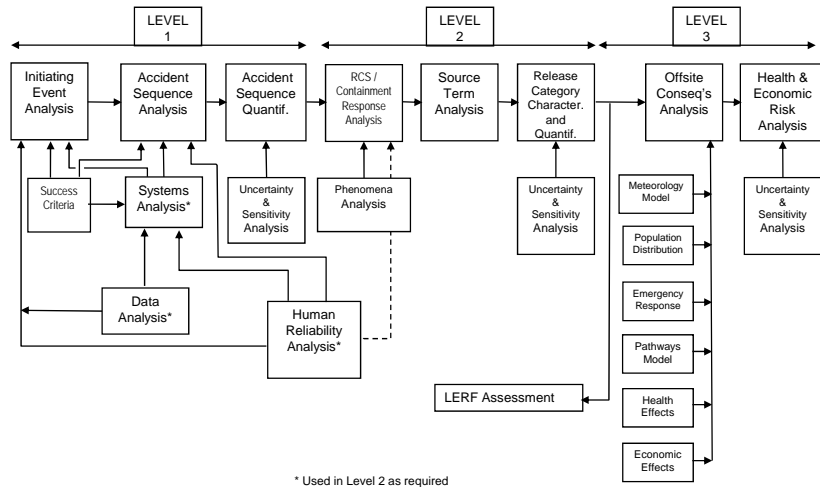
LEVEL 1

LEVEL 2

LEVEL 3

Initiating Event Analysis

Accident Sequence Analysis

Accident Sequence Quantif.

RCS / Containment Response Analysis

Source Term Analysis

Release Category Character. and Quantif.

Offsite Conseq's Analysis

Health & Economic Risk Analysis

Success Criteria

Systems Analysis*

Uncertainty & Sensitivity Analysis

Phenomena Analysis

Uncertainty & Sensitivity Analysis

Meteorology Model

Uncertainty & Sensitivity Analysis

Population Distribution

Data Analysis*

Emergency Response

Human Reliability Analysis*

Pathways Model

LERF Assessment

Health Effects

Economic Effects

* Used in Level 2 as required